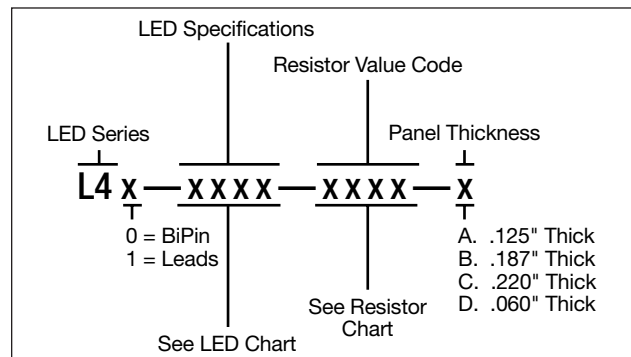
LED Specifications

Resistor Value Code

LED Series

Panel Thickness

L4 X — X X X X — X X X X — X

0 = BiPin
1 = Leads

A. .125" Thick
B. .187" Thick
C. .220" Thick
D. .060" Thick

See Resistor Chart

See LED Chart